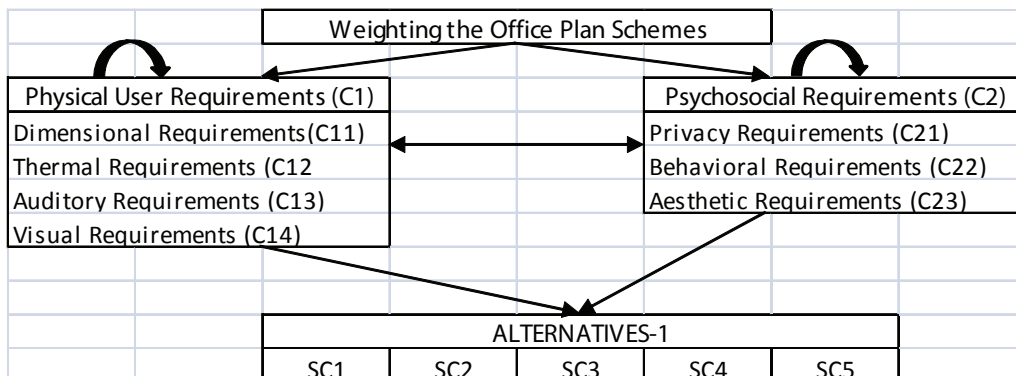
Weighting the Office Plan Schemes

Physical User Requirements (C1)
Dimensional Requirements(C11)
Thermal Requirements (C12
Auditory Requirements (C13)
Visual Requirements (C14)

Psychosocial Requirements (C2)
Privacy Requirements (C21)
Behavioral Requirements (C22)
Aesthetic Requirements (C23)

| ALTERNATIVES-1 | | | | |
|---|---|---|---|---|
| SC1 | SC2 | SC3 | SC4 | SC5 |